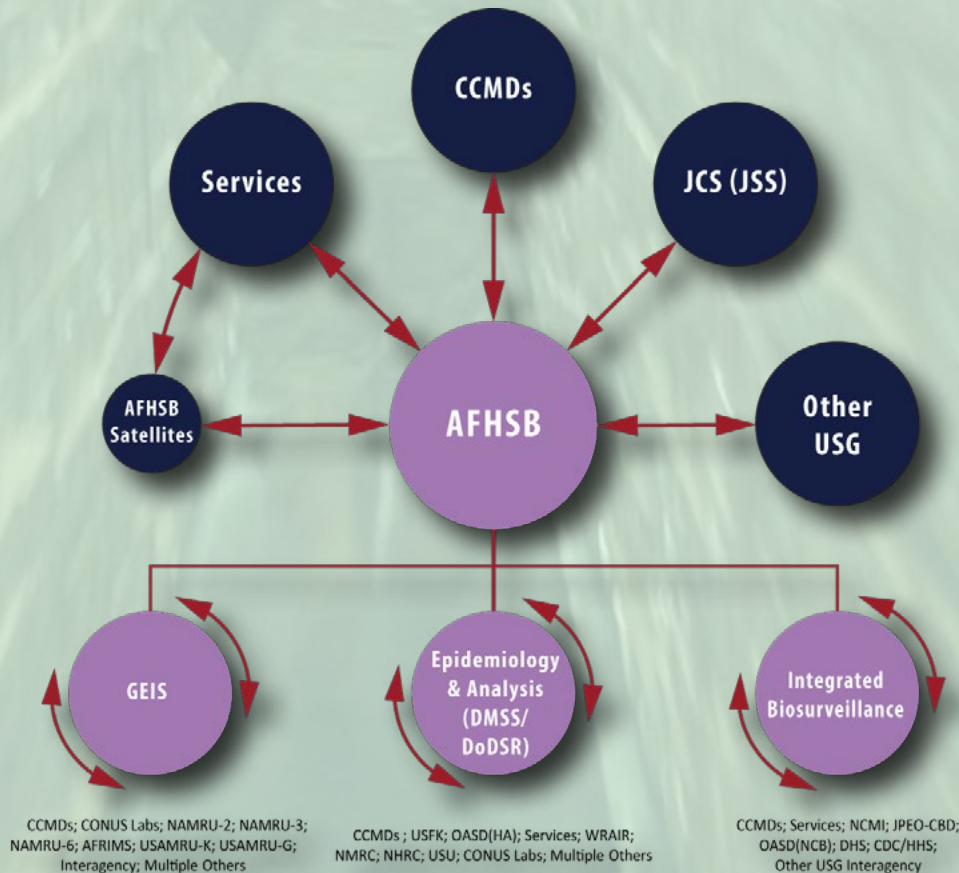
CCMDs

Services

JCS (JSS)

AFHSB Satellites

AFHSB

Other USG

GEIS

Epidemiology & Analysis (DMSS/ DoDSR)

Integrated Biosurveillance

CCMDs; CONUS Labs; NAMRU-2; NAMRU-3; NAMRU-6; AFRIMS; USAMRU-K; USAMRU-G; Interagency; Multiple Others

CCMDs ; USFK; OASD(HA); Services; WRAIR; NMRC; NHRC; USU; CONUS Labs; Multiple Others

CCMDs; Services; NCMI; JPEO-CBD; OASD(NCB); DHS; CDC/HHS; Other USG Interagency